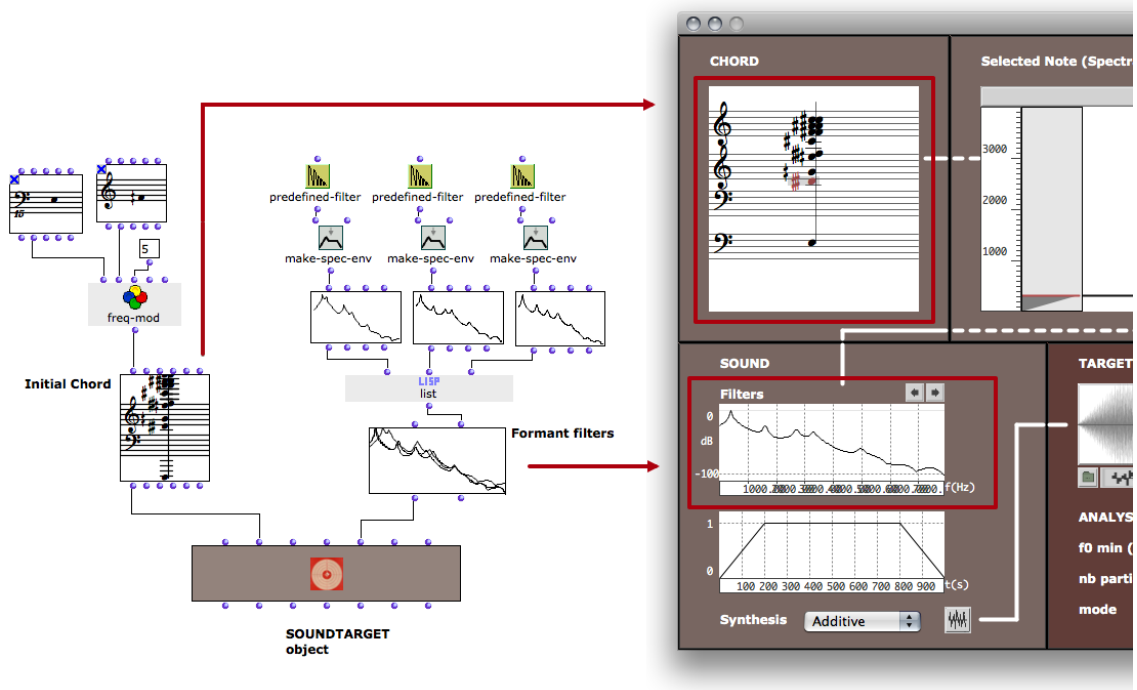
5

freq-mod

Initial Chord

predefined-filter
predefined-filter
predefined-filter

make-spec-env
make-spec-env
make-spec-env

LISP
list

Formant filters

SOUNDTARGET object

CHORD

Selected Note (Spectr

3000
2000
1000

SOUND

Filters

0
dB
-100
1000 2000 3000 4000 5000 6000 7000 f(Hz)

1
0
100 200 300 400 500 600 700 800 900 t(s)

Synthesis
Additive

TARGET

ANALYS
f0 min (
nb parti
mode